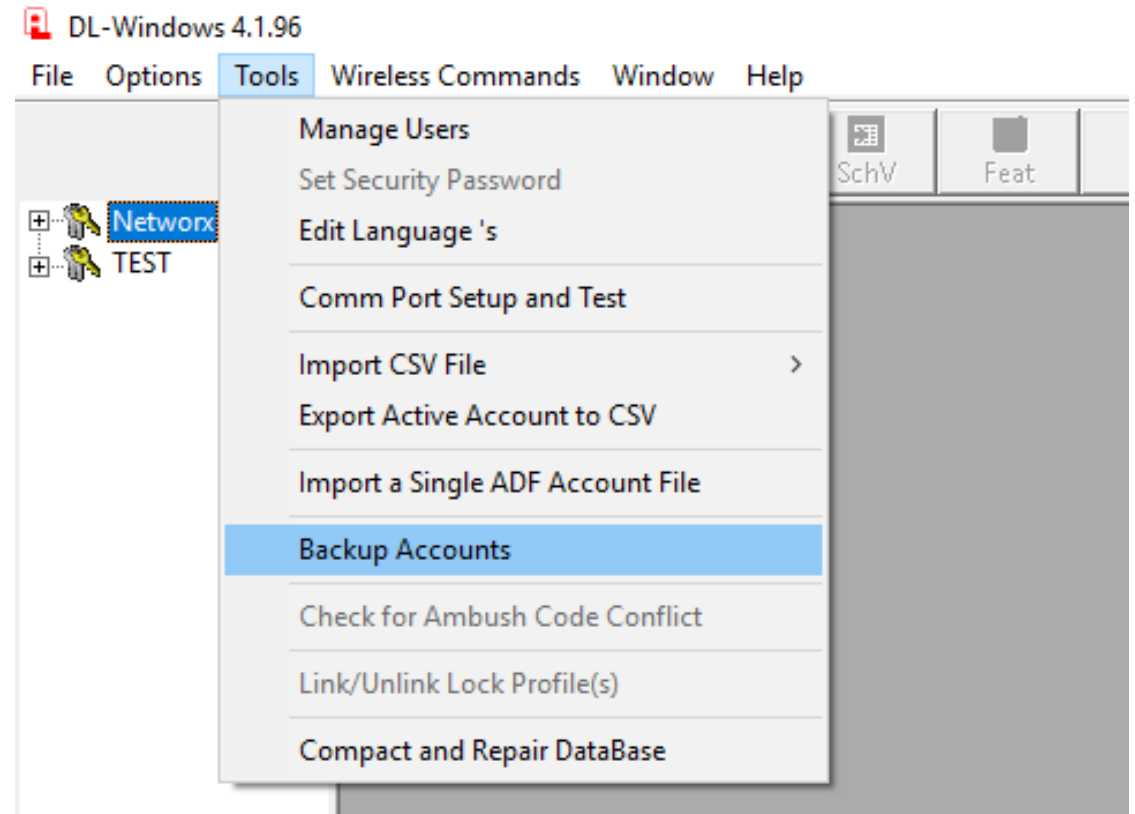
DL-Windows 4.1.96

File Options Tools Wireless Commands Window Help

Networx
TEST

SchV Feat

Manage Users
Set Security Password
Edit Language 's

Comm Port Setup and Test

Import CSV File >
Export Active Account to CSV

Import a Single ADF Account File

Backup Accounts

Check for Ambush Code Conflict

Link/Unlink Lock Profile(s)

Compact and Repair DataBase